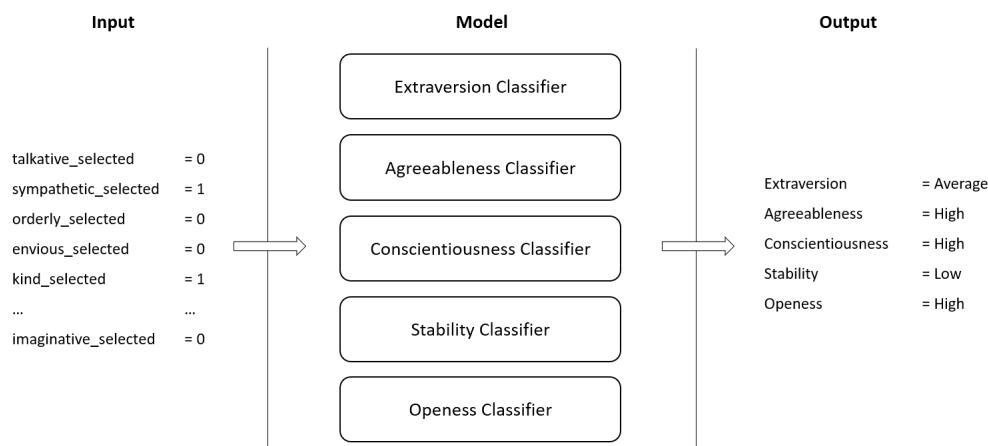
Input

talkative_selected = 0
sympathetic_selected = 1
orderly_selected = 0
envious_selected = 0
kind_selected = 1
... ...
imaginative_selected = 0

Model

Extraversion Classifier

Agreeableness Classifier

Conscientiousness Classifier

Stability Classifier

Openess Classifier

Output

Extraversion = Average
Agreeableness = High
Conscientiousness = High
Stability = Low
Openess = High